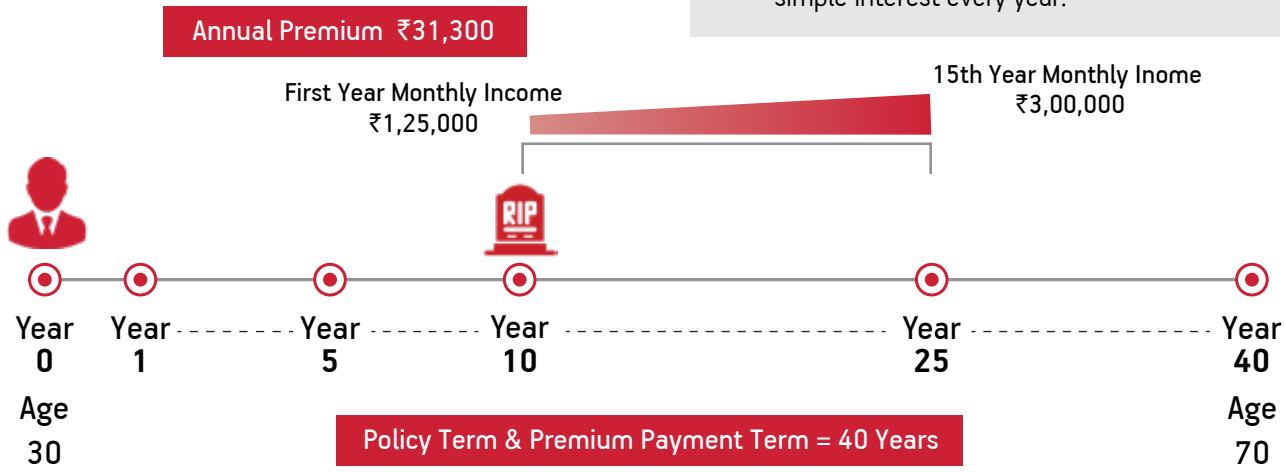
simple interest every year.

Annual Premium ₹31,300

First Year Monthly Income
₹1,25,000

15th Year Monthly Inome
₹3,00,000

RIP

Year
0
Age
30

Year
1

Year
5

Year
10

Year
25

Year
40
Age
70

Policy Term & Premium Payment Term = 40 Years